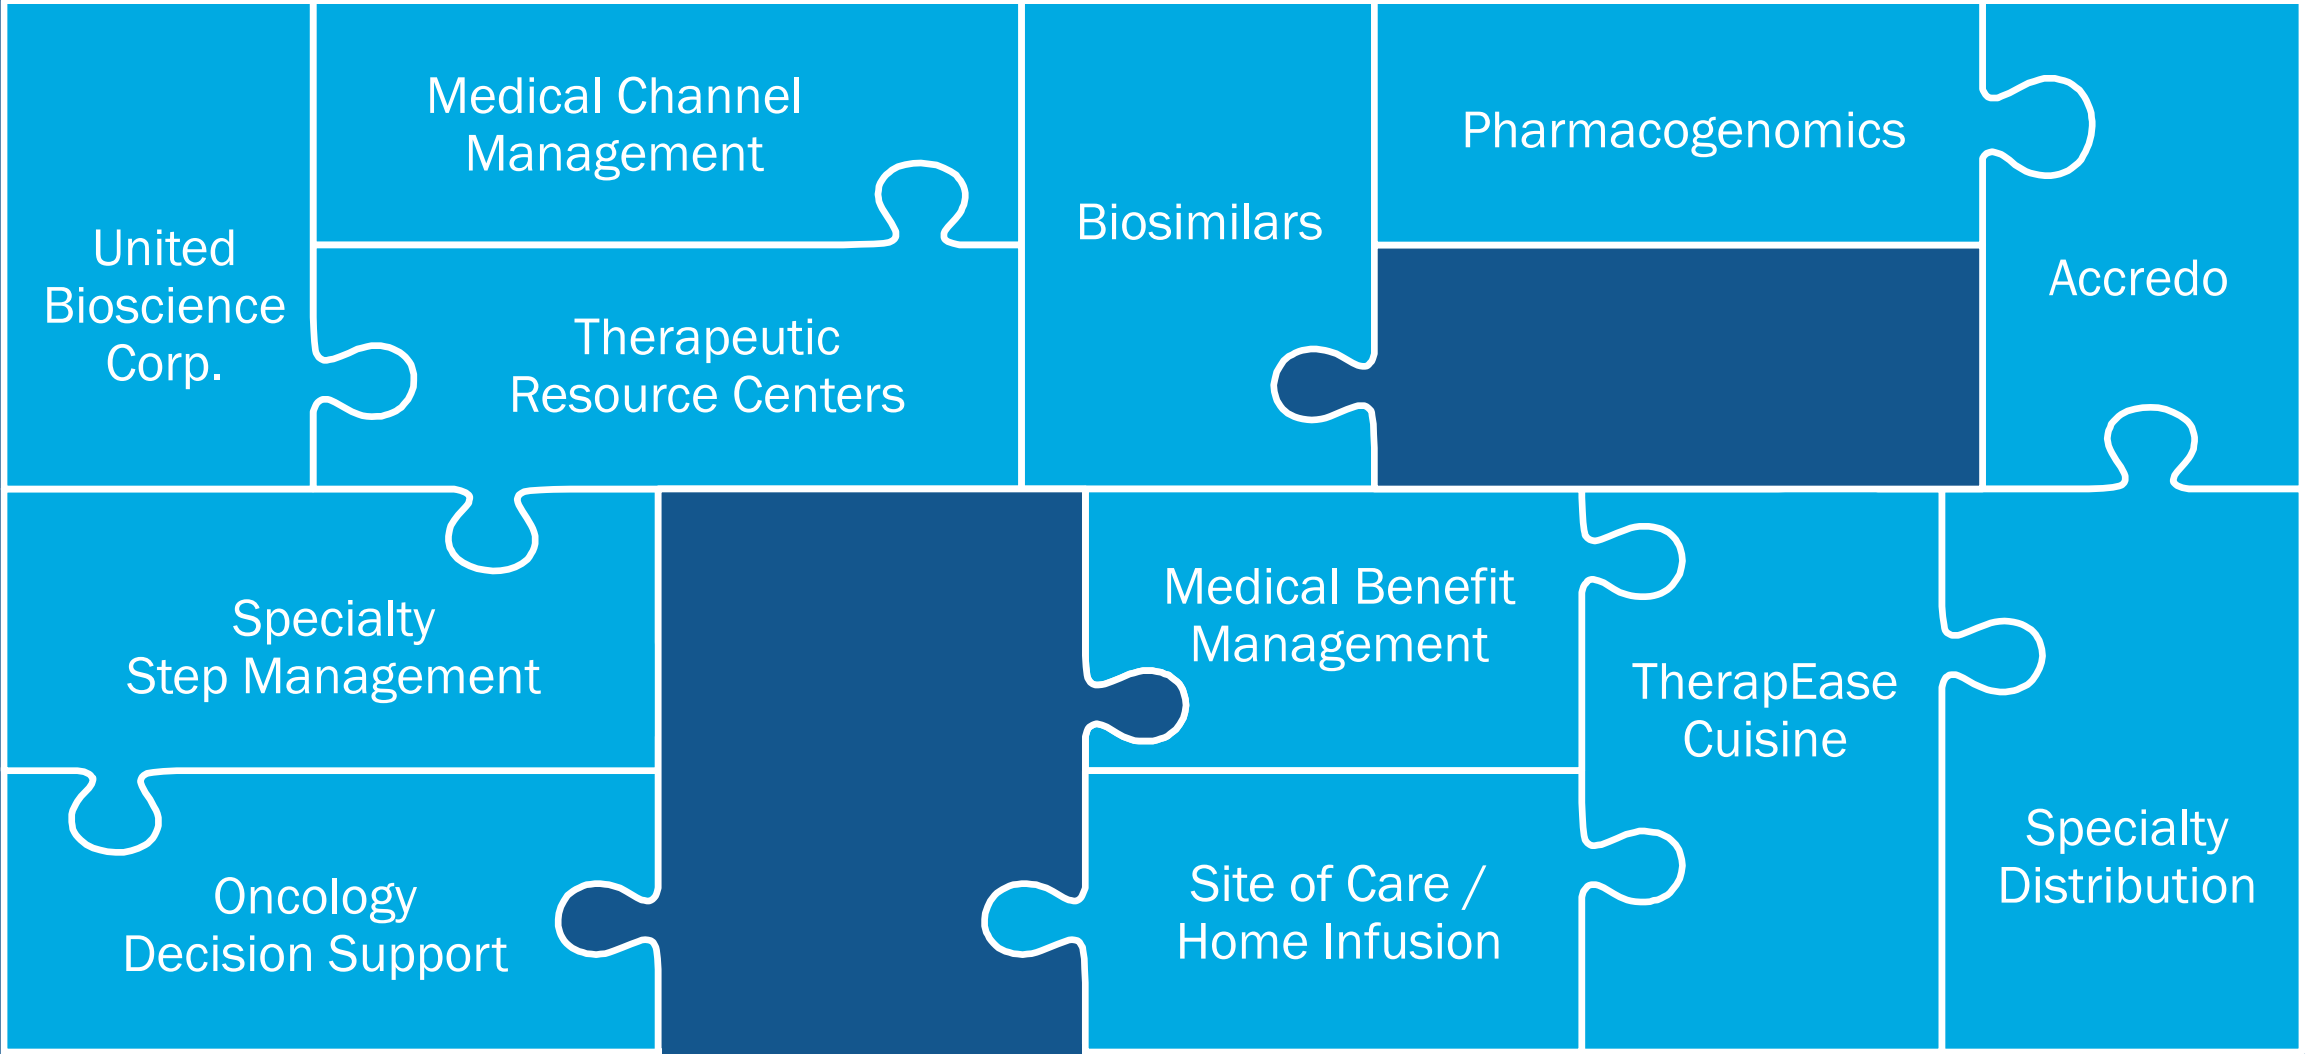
United Bioscience Corp.

Medical Channel Management

Therapeutic Resource Centers

Biosimilars

Pharmacogenomics

Accredo

Specialty Step Management

Oncology Decision Support

Medical Benefit Management

Site of Care / Home Infusion

TherapEase Cuisine

Specialty Distribution